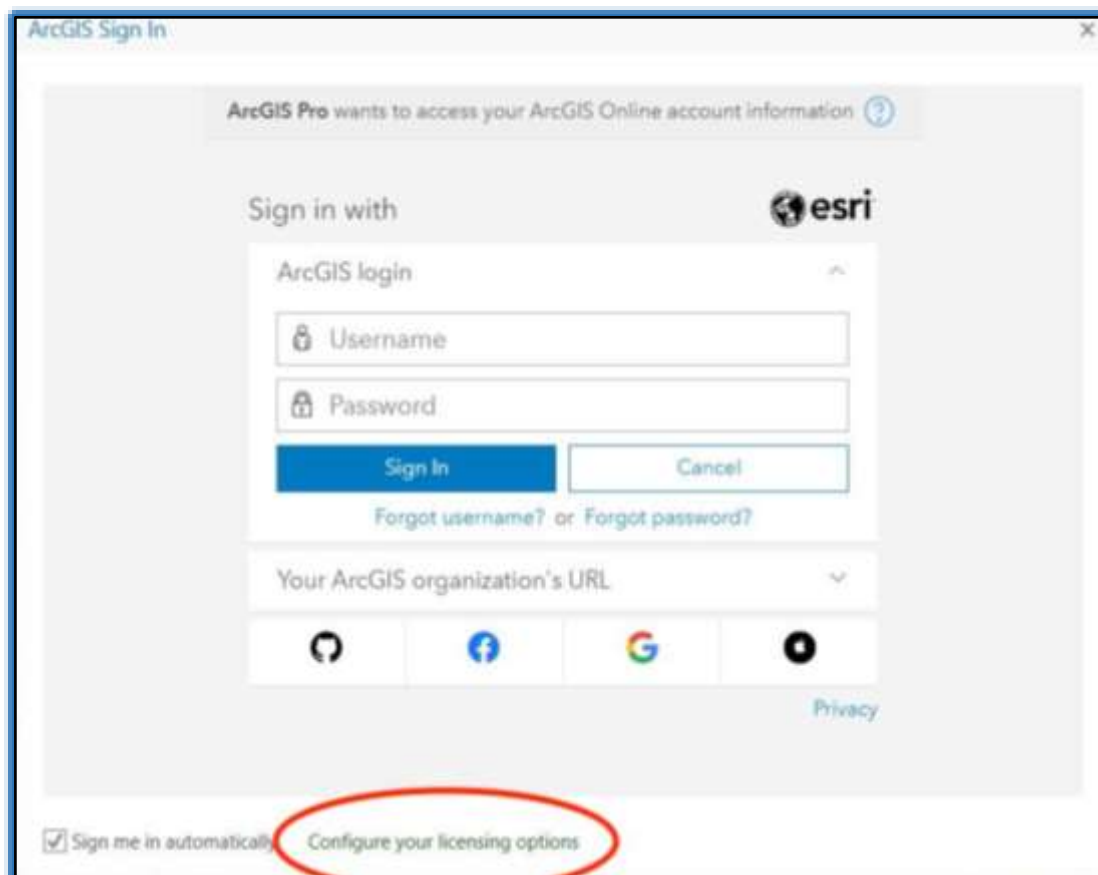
ArcGIS Sign In

×

ArcGIS Pro wants to access your ArcGIS Online account information ?

Sign in with

esri

ArcGIS login

Username

Password

Sign In

Cancel

Forgot username? or Forgot password?

Your ArcGIS organization's URL

Privacy

Sign me in automatically

Configure your licensing options